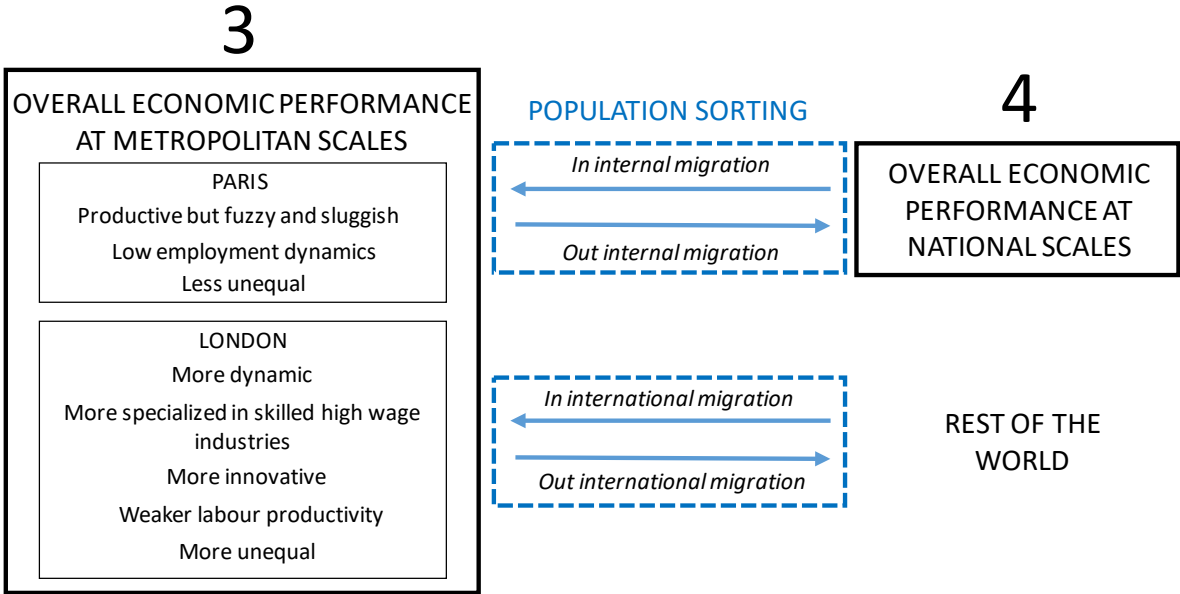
3

OVERALL ECONOMIC PERFORMANCE AT METROPOLITAN SCALES

PARIS
Productive but fuzzy and sluggish
Low employment dynamics
Less unequal

LONDON
More dynamic
More specialized in skilled high wage industries
More innovative
Weaker labour productivity
More unequal

POPULATION SORTING

In internal migration

Out internal migration

In international migration

Out international migration

4

OVERALL ECONOMIC PERFORMANCE AT NATIONAL SCALES

REST OF THE WORLD